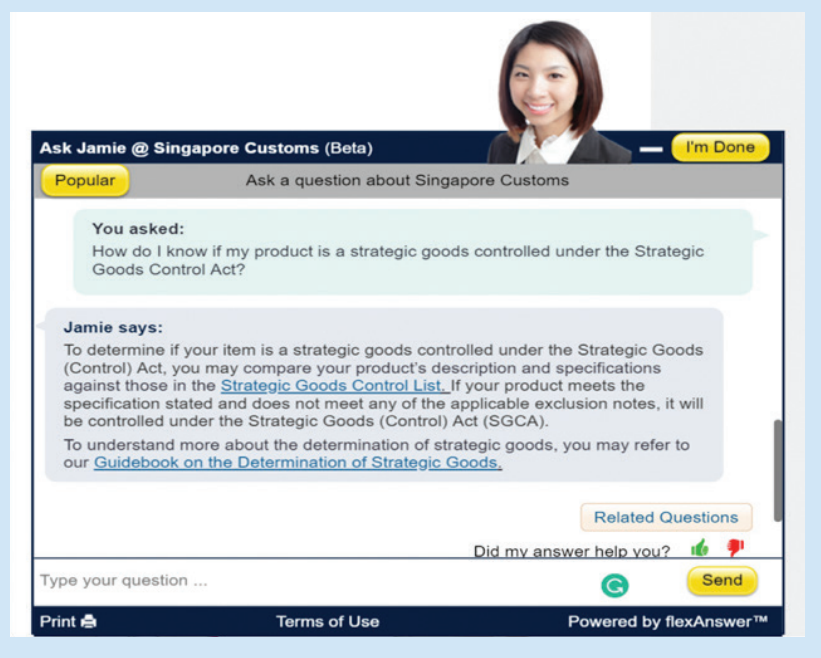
Ask Jamie @ Singapore Customs (Beta)

I'm Done

Popular

Ask a question about Singapore Customs

You asked:
How do I know if my product is a strategic goods controlled under the Strategic Goods Control Act?

Jamie says:
To determine if your item is a strategic goods controlled under the Strategic Goods (Control) Act, you may compare your product's description and specifications against those in the Strategic Goods Control List. If your product meets the specification stated and does not meet any of the applicable exclusion notes, it will be controlled under the Strategic Goods (Control) Act (SGCA).

To understand more about the determination of strategic goods, you may refer to our Guidebook on the Determination of Strategic Goods.

Related Questions

Did my answer help you?

Type your question ...

Send

Print

Terms of Use

Powered by flexAnswer™